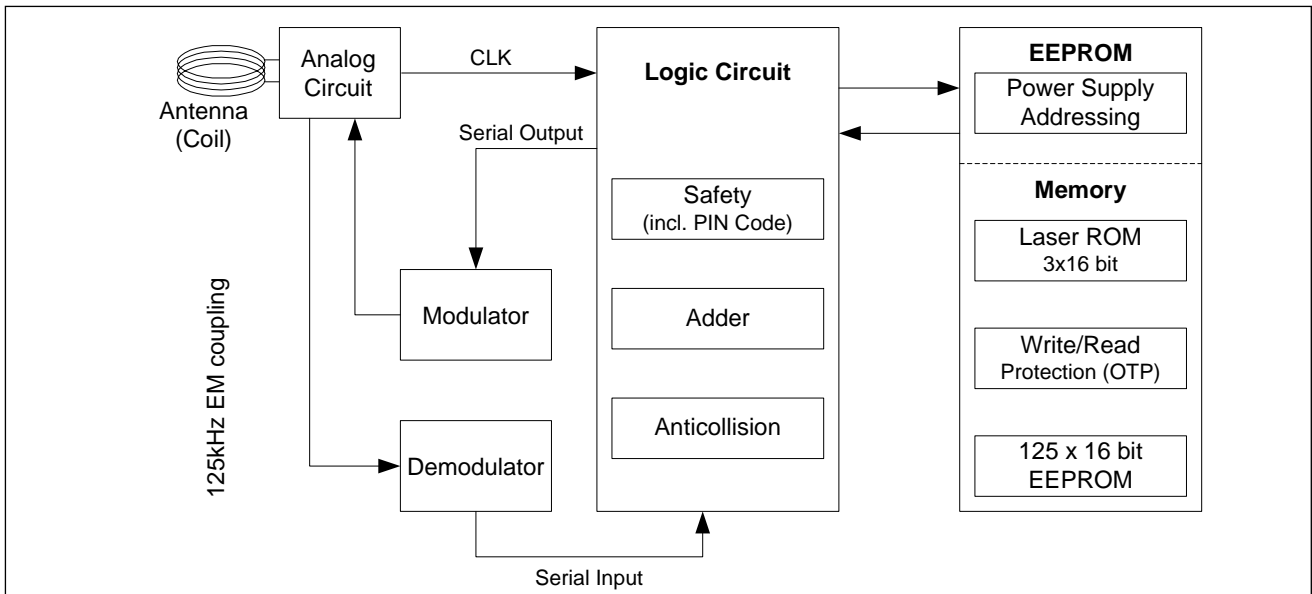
Antenna (Coil)

Analog Circuit

CLK

Serial Output

125kHz EM coupling

Modulator

Demodulator

Serial Input

Logic Circuit

Safety (incl. PIN Code)

Adder

Anticollision

EEPROM

Power Supply Addressing

Memory

Laser ROM 3x16 bit

Write/Read Protection (OTP)

125 x 16 bit EEPROM